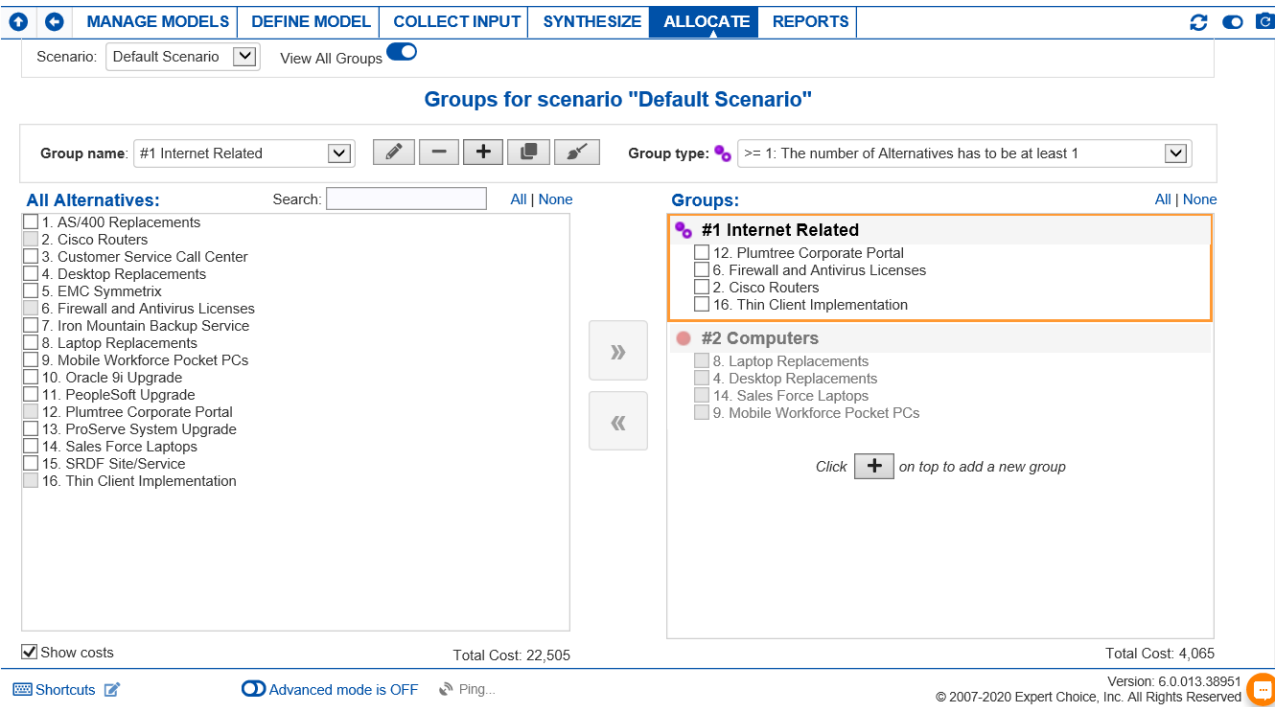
MANAGE MODELS | DEFINE MODEL | COLLECT INPUT | SYNTHESIZE | ALLOCATE | REPORTS

Scenario: Default Scenario
View All Groups

Groups for scenario "Default Scenario"

Group name: #1 Internet Related
Group type: >= 1: The number of Alternatives has to be at least 1

All Alternatives:
Search:
All | None

1. AS/400 Replacements
2. Cisco Routers
3. Customer Service Call Center
4. Desktop Replacements
5. EMC Symmetrix
6. Firewall and Antivirus Licenses
7. Iron Mountain Backup Service
8. Laptop Replacements
9. Mobile Workforce Pocket PCs
10. Oracle 9i Upgrade
11. PeopleSoft Upgrade
12. Plumtree Corporate Portal
13. ProServe System Upgrade
14. Sales Force Laptops
15. SRDF Site/Service
16. Thin Client Implementation

»
«

Groups:
All | None

#1 Internet Related
12. Plumtree Corporate Portal
6. Firewall and Antivirus Licenses
2. Cisco Routers
16. Thin Client Implementation

#2 Computers
8. Laptop Replacements
4. Desktop Replacements
14. Sales Force Laptops
9. Mobile Workforce Pocket PCs

Click + on top to add a new group

Show costs
Total Cost: 22,505
Total Cost: 4,065

Shortcuts
Advanced mode is OFF
Ping...
Version: 6.0.013.38951
© 2007-2020 Expert Choice, Inc. All Rights Reserved